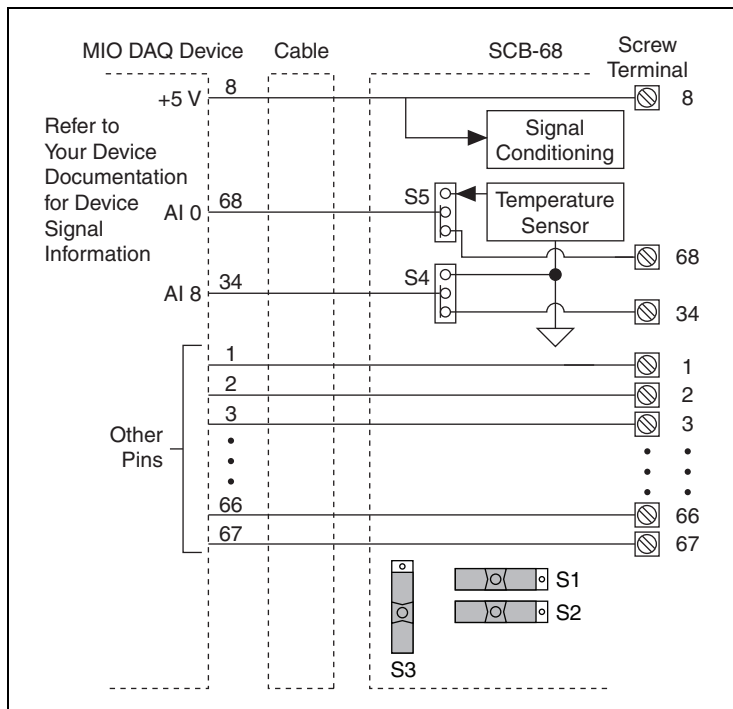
MIO DAQ Device

Cable

SCB-68

Screw Terminal

+5 V

8

8

Refer to Your Device Documentation for Device Signal Information

Signal Conditioning

AI 0

68

S5

Temperature Sensor

68

AI 8

34

S4

34

1

1

2

2

3

3

Other Pins

66

66

67

67

S1

S2

S3